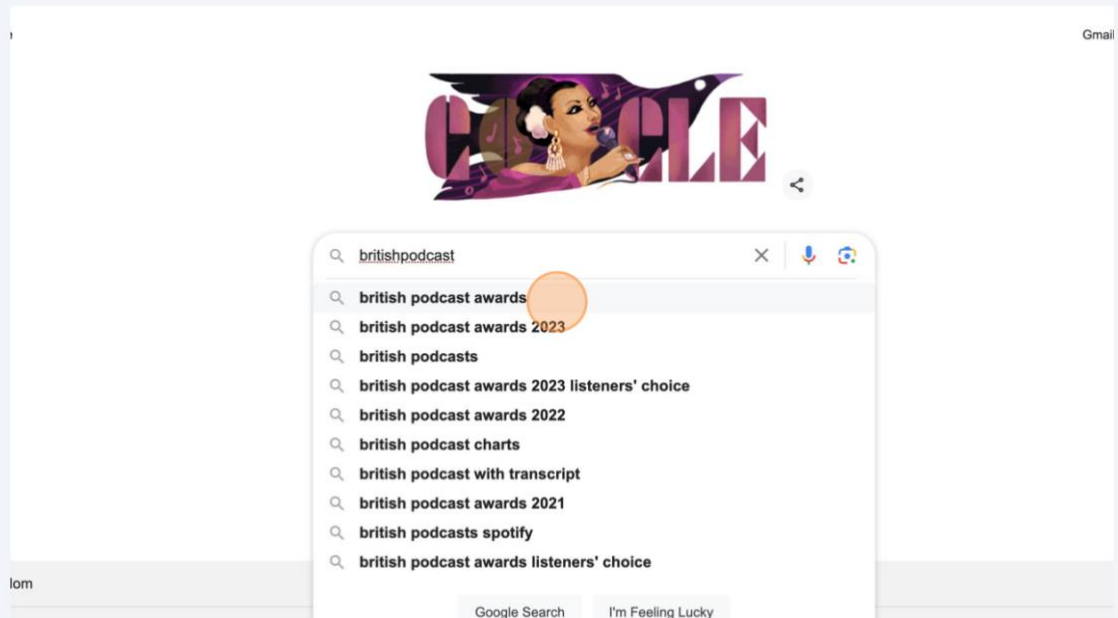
Gmail

GOOGLE

britishpodcast

british podcast awards
british podcast awards 2023
british podcasts
british podcast awards 2023 listeners' choice
british podcast awards 2022
british podcast charts
british podcast with transcript
british podcast awards 2021
british podcasts spotify
british podcast awards listeners' choice

Google Search I'm Feeling Lucky

lom